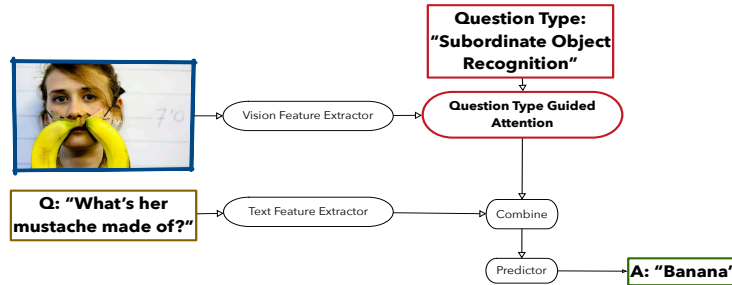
Question Type: "Subordinate Object Recognition"

7'0

Vision Feature Extractor

Question Type Guided Attention

Q: "What's her mustache made of?"

Text Feature Extractor

Combine

Predictor

A: "Banana"